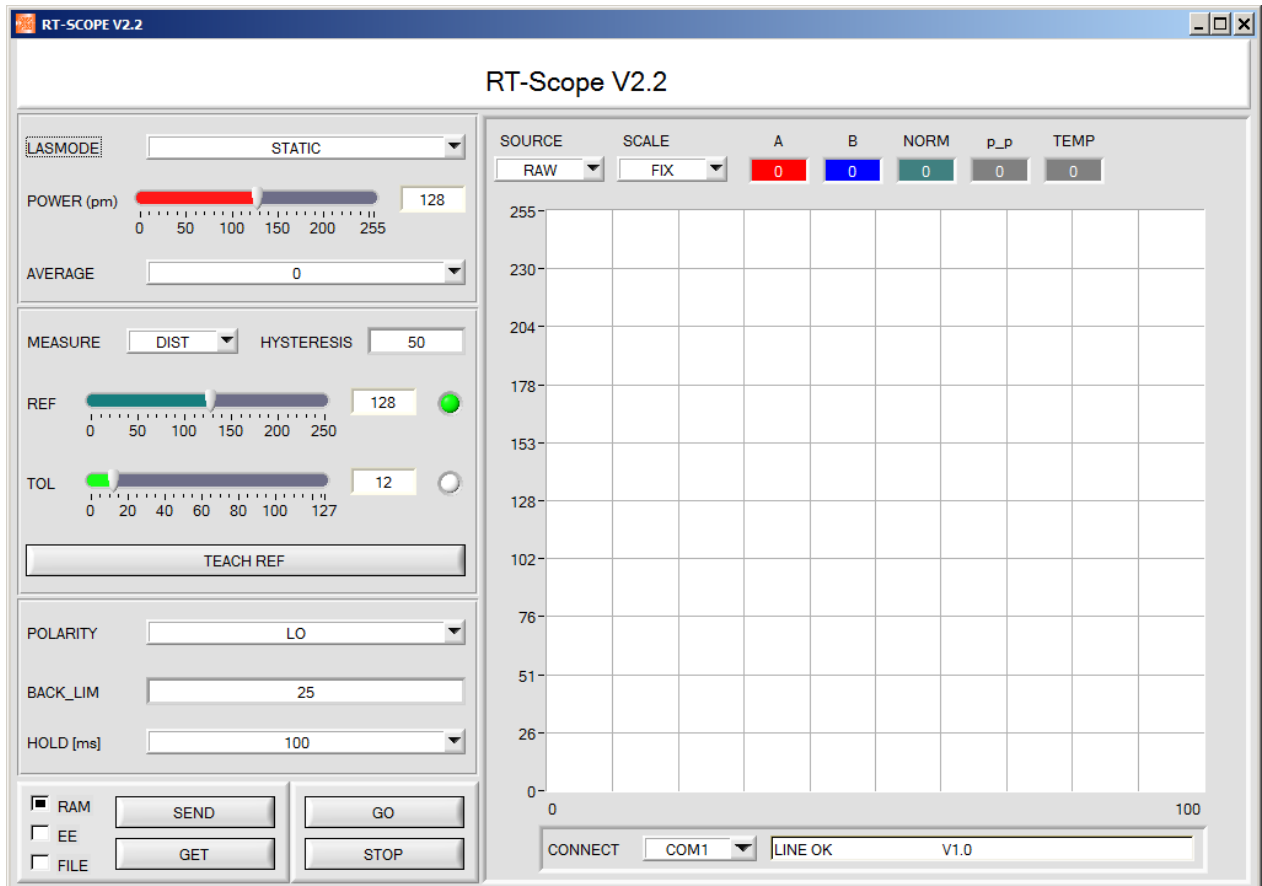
RT-SCOPE V2.2

RT-Scope V2.2

LASMODE STATIC

POWER (pm) 128
0 50 100 150 200 255

AVERAGE 0

MEASURE DIST HYSTERESIS 50

REF 128
0 50 100 150 200 250

TOL 12
0 20 40 60 80 100 127

TEACH REF

POLARITY LO

BACK_LIM 25

HOLD [ms] 100

RAM
EE
FILE
SEND
GET
GO
STOP

SOURCE RAW
SCALE FIX
A 0
B 0
NORM 0
p_p 0
TEMP 0

255
230
204
178
153
128
102
76
51
26
0
0
100

CONNECT COM1 LINE OK V1.0